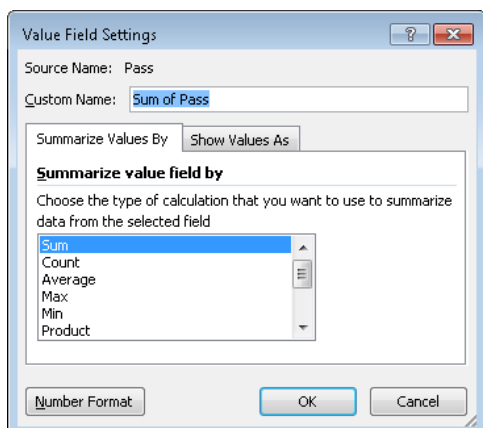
Value Field Settings

?

Source Name: Pass

Custom Name: Sum of Pass

Summarize Values By

Show Values As

Summarize value field by

Choose the type of calculation that you want to use to summarize data from the selected field

Sum
Count
Average
Max
Min
Product

Number Format

OK

Cancel